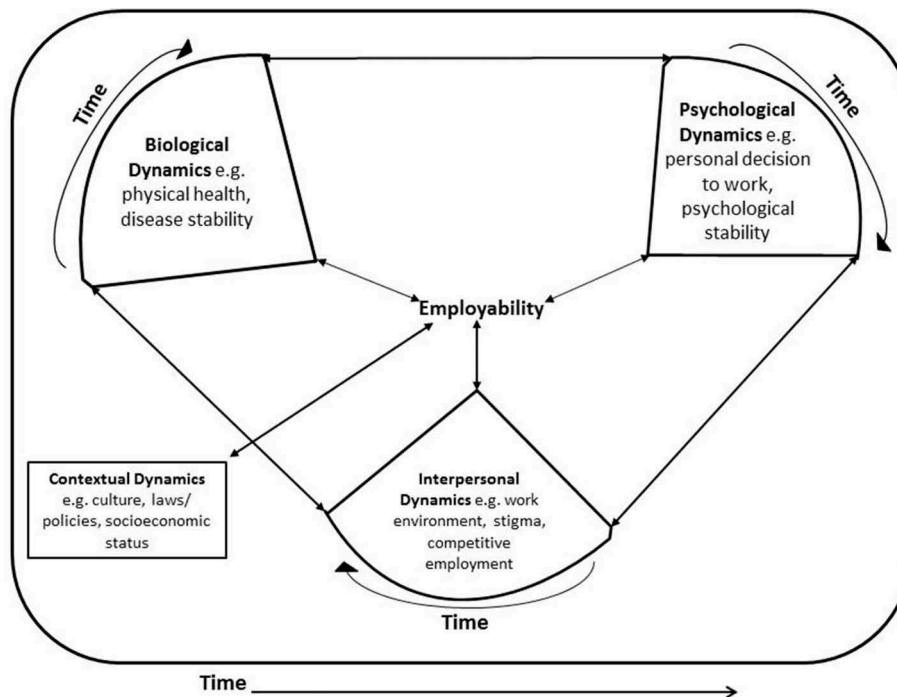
Time

Biological Dynamics e.g. physical health, disease stability

Time

Psychological Dynamics e.g. personal decision to work, psychological stability

Employability

Contextual Dynamics e.g. culture, laws/ policies, socioeconomic status

Interpersonal Dynamics e.g. work environment, stigma, competitive employment

Time

Time